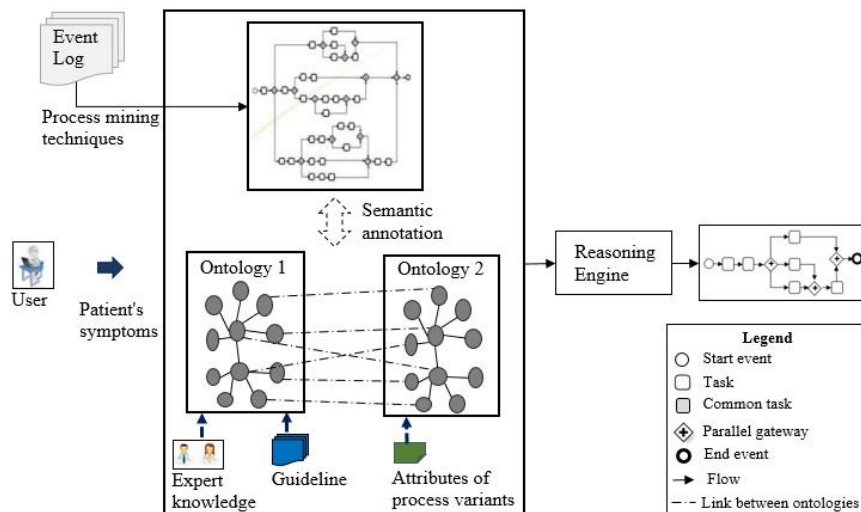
Event Log

Process mining techniques

Semantic annotation

User

Patient's symptoms

Ontology 1

Ontology 2

Reasoning Engine

Expert knowledge

Guideline

Attributes of process variants

Legend
Start event
Task
Common task
Parallel gateway
End event
Flow
Link between ontologies